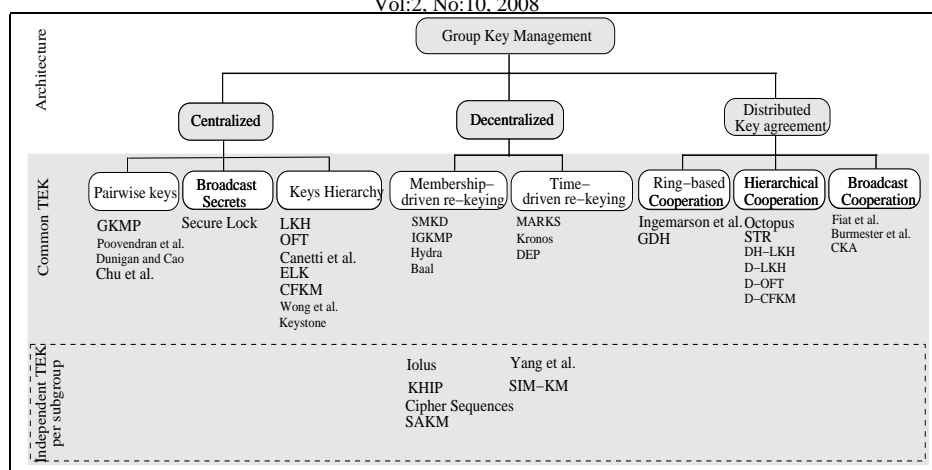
Vol:2, No:10, 2008

Architecture

Group Key Management

Centralized

Decentralized

Distributed Key agreement

Common TEK

Pairwise keys

Broadcast Secrets

Keys Hierarchy

Membership−driven re−keying

Time−driven re−keying

Ring−based Cooperation

Hierarchical Cooperation

Broadcast Cooperation

GKMP
Poovendran et al.
Dunigan and Cao
Chu et al.

Secure Lock

LKH
OFT
Canetti et al.
ELK
CFKM
Wong et al.
Keystone

SMKD
IGKMP
Hydra
Baal

MARKS
Kronos
DEP

Ingemarson et al.
GDH

Octopus
STR
DH−LKH
D−LKH
D−OFT
D−CFKM

Fiat et al.
Burmester et al.
CKA

Independent TEK per subgroup

Iolus
KHIP
Cipher Sequences
SAKM

Yang et al.
SIM−KM